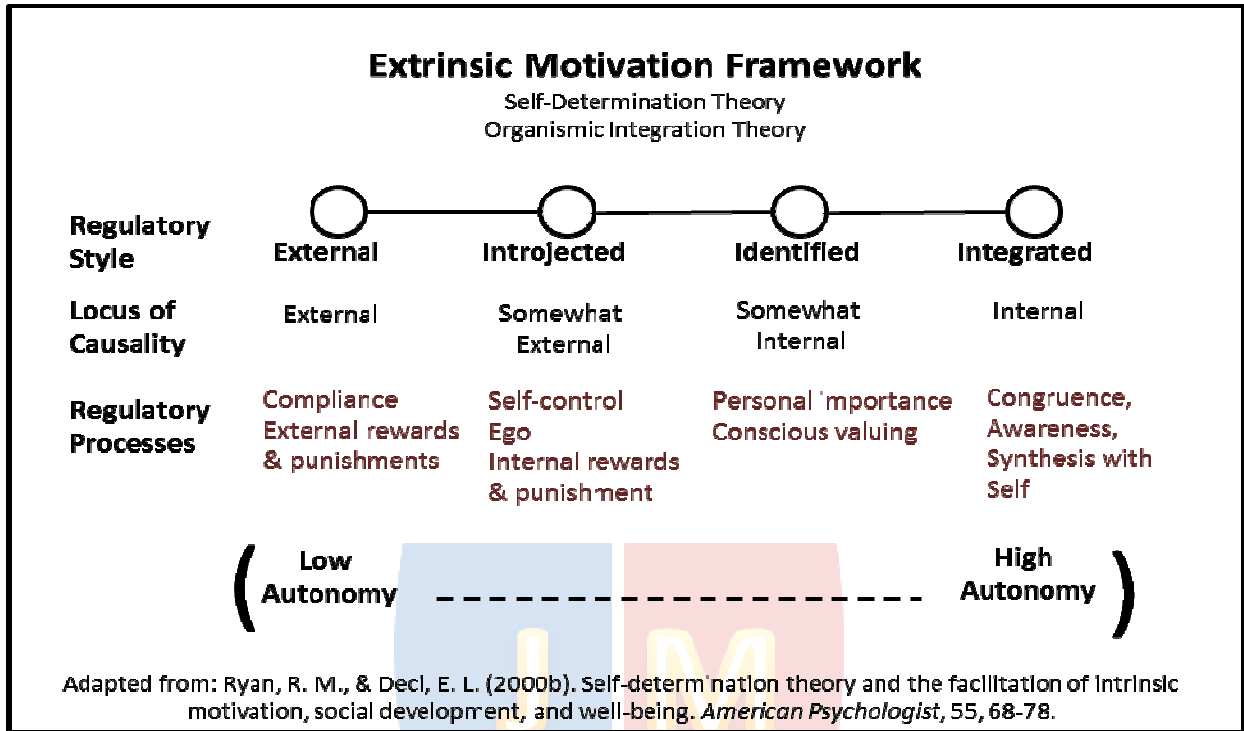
Extrinsic Motivation Framework
Self-Determination Theory
Organismic Integration Theory

| | External | Introjected | Identified | Integrated |
|---|---|---|---|---|
| Regulatory Style | External | Introjected | Identified | Integrated |
| Locus of Causality | External | Somewhat External | Somewhat Internal | Internal |
| Regulatory Processes | Compliance External rewards & punishments | Self-control Ego Internal rewards & punishment | Personal importance Conscious valuing | Congruence, Awareness, Synthesis with Self |

( Low Autonomy - - - - - - - - - - High Autonomy )

Adapted from: Ryan, R. M., & Deci, E. L. (2000b). Self-determination theory and the facilitation of intrinsic motivation, social development, and well-being. *American Psychologist*, 55, 68-78.